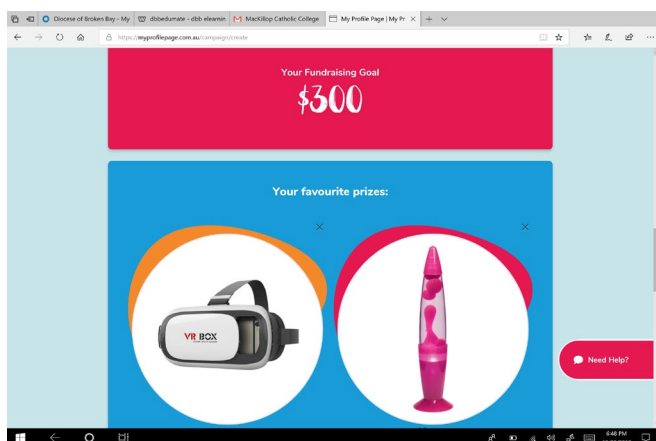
Diocese of Broken Bay - My
dbbedumate - dbb elearnin
MacKillop Catholic College
My Profile Page | My Pr ×
+

https://myprofilepage.com.au/campaign/create

Your Fundraising Goal
$300

Your favourite prizes:

×
×

VR BOX

Need Help?

6:48 PM
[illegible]